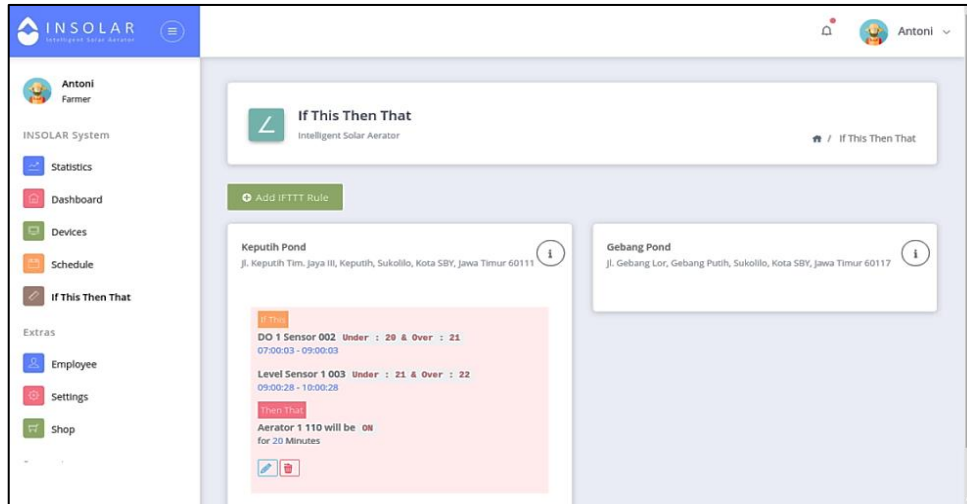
INSOLAR
Intelligent Solar Aerator

Antoni

Antoni
Farmer

INSOLAR System

Statistics

Dashboard

Devices

Schedule

If This Then That

Extras

Employee

Settings

Shop

If This Then That
Intelligent Solar Aerator

/ If This Then That

Add IFTTT Rule

Keputih Pond
Jl. Keputih Tim. Jaya III, Keputih, Sukolilo, Kota SBY, Jawa Timur 60111

i

Gebang Pond
Jl. Gebang Lor, Gebang Putih, Sukolilo, Kota SBY, Jawa Timur 60117

i

If This

DO 1 Sensor 002 Under : 20 & Over : 21
07:00:03 - 09:00:03

Level Sensor 1 003 Under : 21 & Over : 22
09:00:28 - 10:00:28

Then That

Aerator 1 110 will be ON
for 20 Minutes